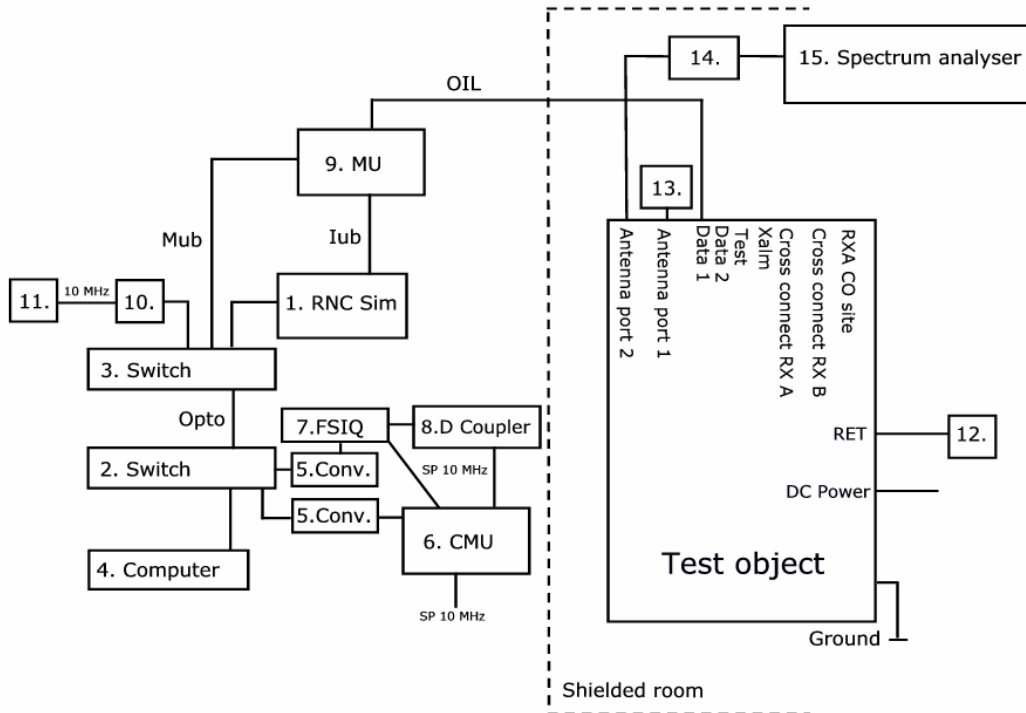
14.
15. Spectrum analyser
OIL
9. MU
13.
Mub
Iub
11.
10 MHz
10.
1. RNC Sim
3. Switch
Opto
7.FSIQ
8.D Coupler
2. Switch
5.Conv.
SP 10 MHz
5.Conv.
6. CMU
4. Computer
SP 10 MHz
Antenna port 2
Antenna port 1
Data 1
Data 2
Test
Xalm
Cross connect RX A
Cross connect RX B
RXA CO site
RET
12.
DC Power
Test object
Ground
Shielded room